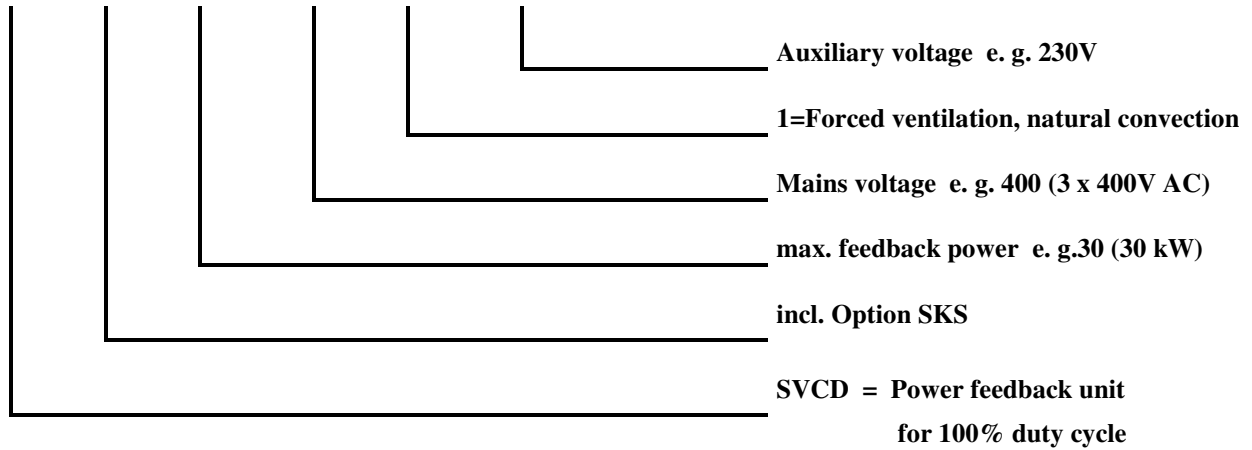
Auxiliary voltage e. g. 230V

1=Forced ventilation, natural convection

Mains voltage e. g. 400 (3 x 400V AC)

max. feedback power e. g.30 (30 kW)

incl. Option SKS

SVCD = Power feedback unit
for 100% duty cycle